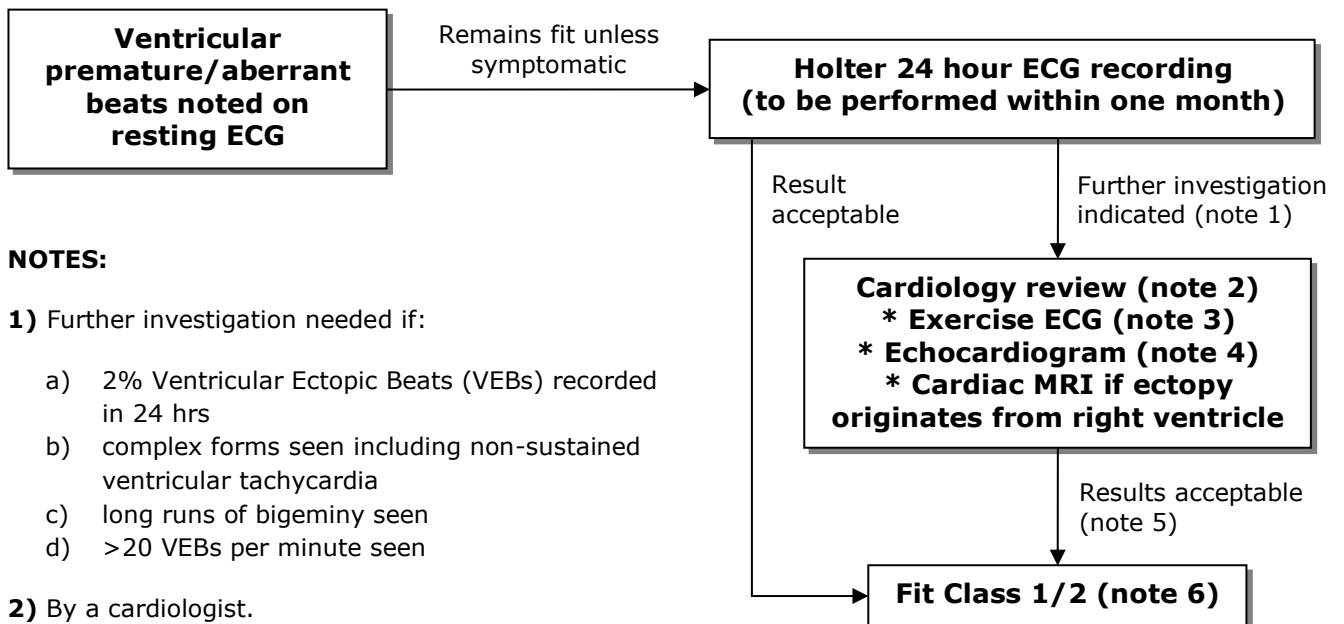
**Ventricular premature/aberrant beats noted on resting ECG**

Remains fit unless symptomatic

**Holter 24 hour ECG recording (to be performed within one month)**

Result acceptable

Further investigation indicated (note 1)

**Cardiology review (note 2)**
**\* Exercise ECG (note 3)**
**\* Echocardiogram (note 4)**
**\* Cardiac MRI if ectopy originates from right ventricle**

Results acceptable (note 5)

**Fit Class 1/2 (note 6)**

**NOTES:**

**1)** Further investigation needed if:

a) 2% Ventricular Ectopic Beats (VEBs) recorded in 24 hrs
b) complex forms seen including non-sustained ventricular tachycardia
c) long runs of bigeminy seen
d) >20 VEBs per minute seen

**2)** By a cardiologist.